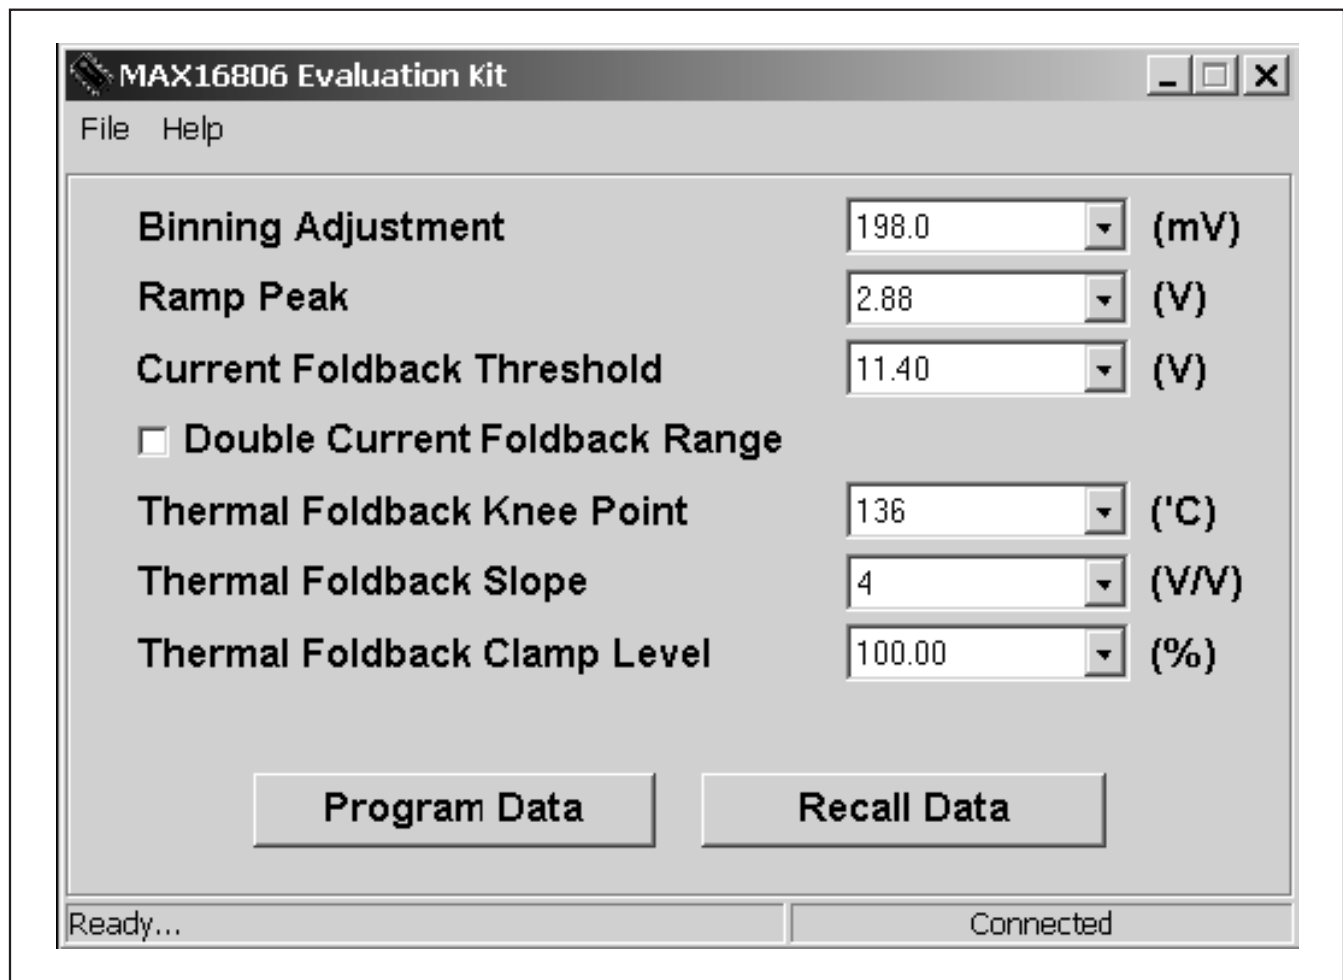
MAX16806 Evaluation Kit

File Help

Binning Adjustment 198.0 (mV)

Ramp Peak 2.88 (V)

Current Foldback Threshold 11.40 (V)

Double Current Foldback Range

Thermal Foldback Knee Point 136 ('C)

Thermal Foldback Slope 4 (V/V)

Thermal Foldback Clamp Level 100.00 (%)

Program Data

Recall Data

Ready...

Connected